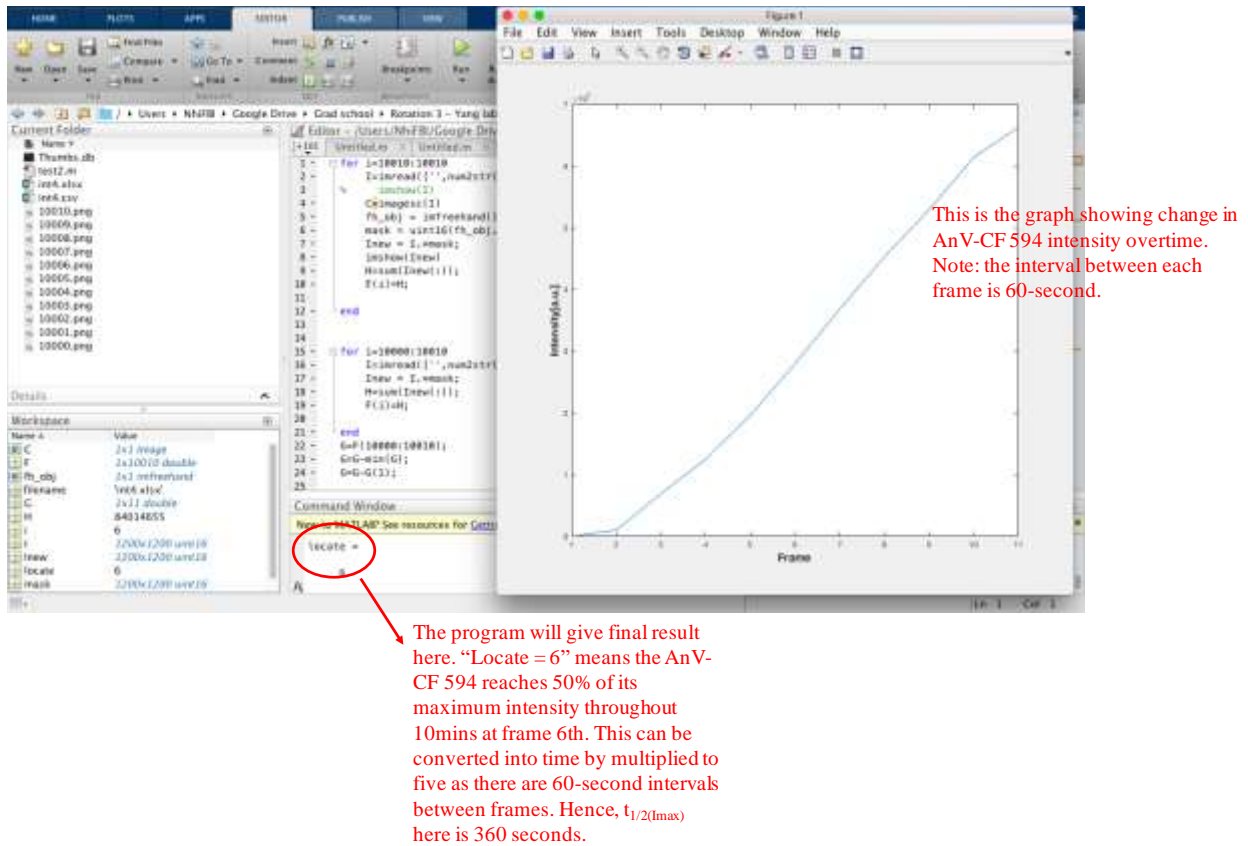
HOME PLOTS APPS EDITOR PUBLISH VIEW

Find Files Compare Print Go To Find Insert Comment Indent Breakpoints Run

/ ▸ Users ▸ NhFB ▸ Google Drive ▸ Grad school ▸ Rotation 3 – Yang lab

Current Folder
Name
Thumbs.db
test2.m
int4.xlsx
int4.csv
10010.png
10009.png
10008.png
10007.png
10006.png
10005.png
10004.png
10003.png
10002.png
10001.png
10000.png

Details

Workspace
| Name | Value |
|---|---|
| C | 2x1 image |
| F | 1x10010 double |
| fh_obj | 1x1 imfreehand |
| filename | 'int4.xlsx' |
| G | 1x11 double |
| H | 84014855 |
| i | 6 |
| I | 1200x1200 uint16 |
| Inew | 1200x1200 uint16 |
| locate | 6 |
| mask | 1200x1200 uint16 |

Editor – /Users/NhFB/Google Drive
Untitled.m Untitled.m

1 for i=10010:10010
2 I=imread(['',num2str(
3 % imshow(I)
4 C=imagesc(I)
5 fh_obj = imfreehand(
6 mask = uint16(fh_obj.
7 Inew = I.*mask;
8 imshow(Inew)
9 H=sum(Inew(:));
10 F(i)=H;
11
12 end
13
14
15 for i=10000:10010
16 I=imread(['',num2str(
17 Inew = I.*mask;
18 H=sum(Inew(:));
19 F(i)=H;
20
21 end
22 G=F(10000:10010);
23 G=G-min(G);
24 G=G-G(1);
25

Command Window
New to MATLAB? See resources for Getting
locate =
6
fx

Figure 1
File Edit View Insert Tools Desktop Window Help

$\times10^7$
Intensity(a.u.)
Frame
1 2 3 4 5 6 7 8 9 10 11

This is the graph showing change in AnV-CF 594 intensity overtime. Note: the interval between each frame is 60-second.

Ln 1 Col 1

The program will give final result here. “Locate = 6” means the AnV-CF 594 reaches 50% of its maximum intensity throughout 10mins at frame 6th. This can be converted into time by multiplied to five as there are 60-second intervals between frames. Hence, $t_{1/2(Imax)}$ here is 360 seconds.